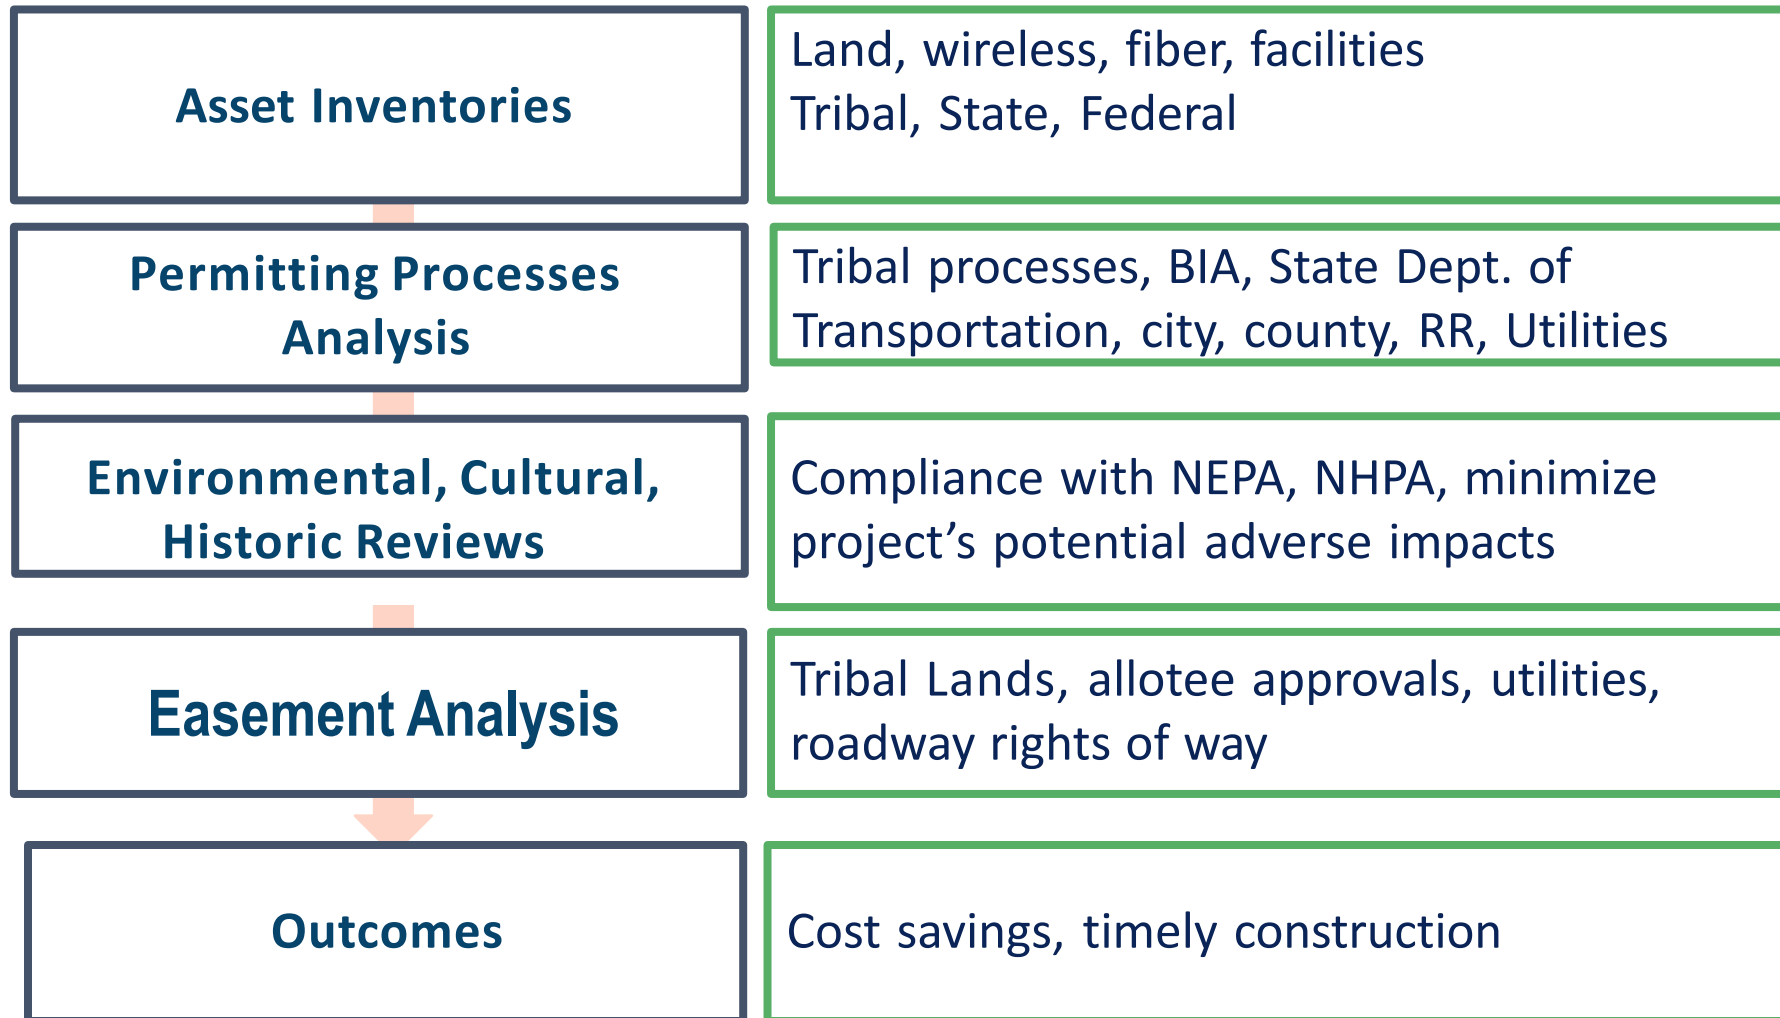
Asset Inventories

Land, wireless, fiber, facilities
Tribal, State, Federal

Permitting Processes Analysis

Tribal processes, BIA, State Dept. of Transportation, city, county, RR, Utilities

Environmental, Cultural, Historic Reviews

Compliance with NEPA, NHPA, minimize project’s potential adverse impacts

Easement Analysis

Tribal Lands, allotee approvals, utilities, roadway rights of way

Outcomes

Cost savings, timely construction